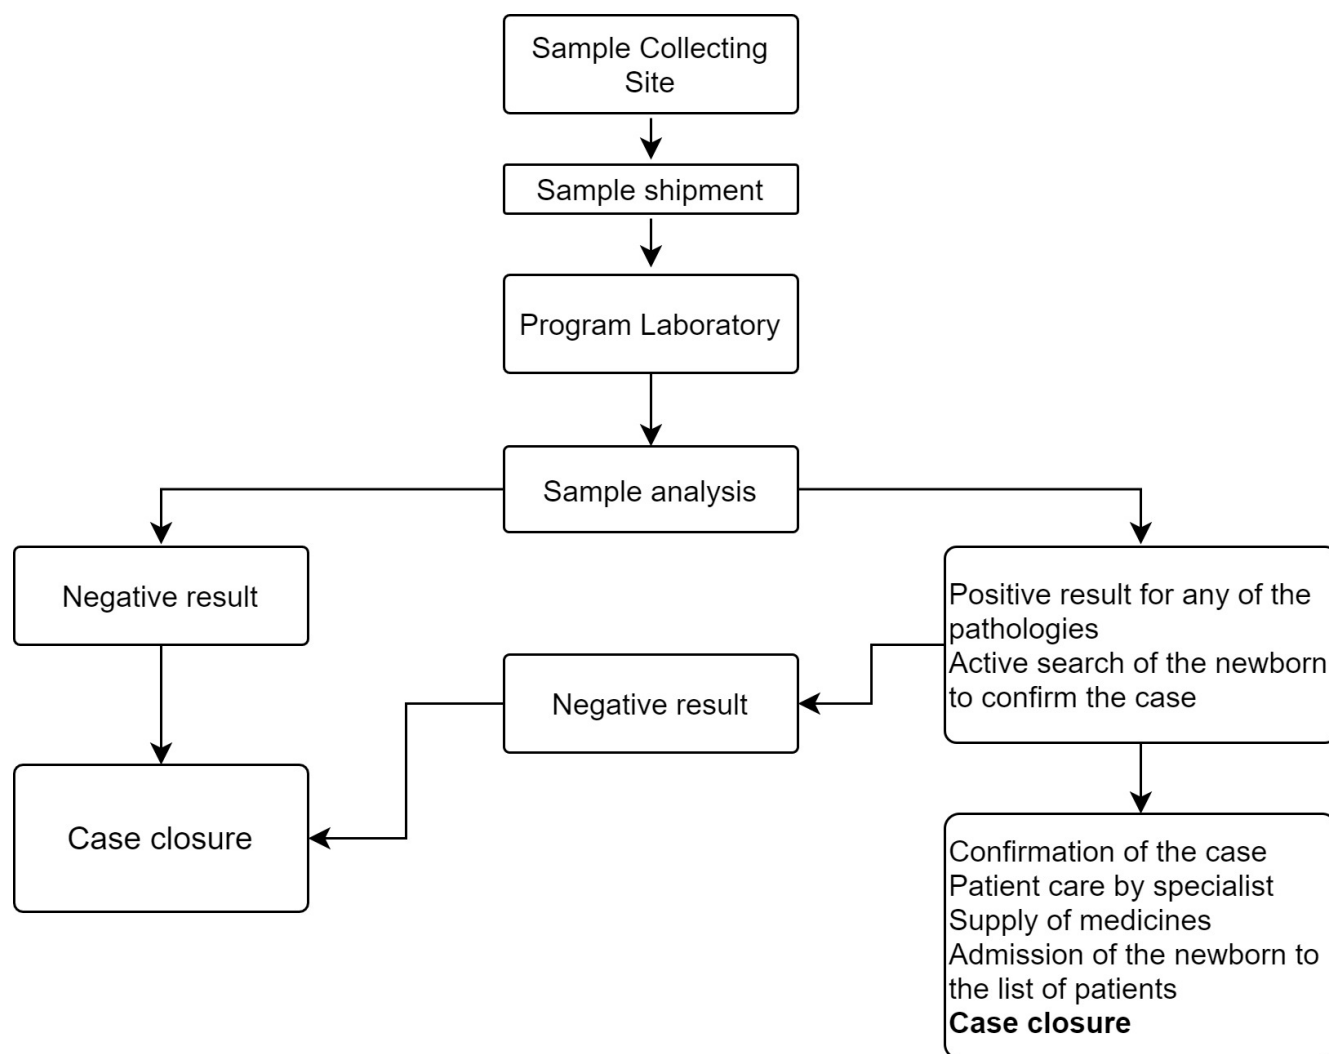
Sample Collecting Site

Sample shipment

Program Laboratory

Sample analysis

Negative result

Positive result for any of the pathologies
Active search of the newborn to confirm the case

Negative result

Case closure

Confirmation of the case
Patient care by specialist
Supply of medicines
Admission of the newborn to the list of patients
**Case closure**